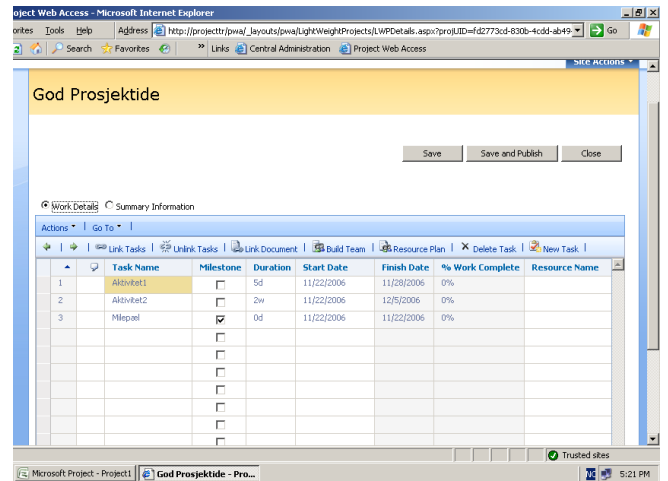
oject Web Access - Microsoft Internet Explorer

orites Tools Help Address http://projecttr/pwa/_layouts/pwa/LightWeightProjects/LWPDetails.aspx?projUID=fd2773cd-830b-4cdd-ab49 Go

Search Favorites » Links Central Administration Project Web Access

Site Actions

God Prosjektide

Save Save and Publish Close

Work Details Summary Information

Actions | Go To |

Link Tasks | Unlink Tasks | Link Document | Build Team | Resource Plan | Delete Task | New Task |

| | Task Name | Milestone | Duration | Start Date | Finish Date | % Work Complete | Resource Name |
|---|---|---|---|---|---|---|---|
| 1 | Aktivitet1 | ☐ | 5d | 11/22/2006 | 11/28/2006 | 0% | |
| 2 | Aktivitet2 | ☐ | 2w | 11/22/2006 | 12/5/2006 | 0% | |
| 3 | Milepæl | ☑ | 0d | 11/22/2006 | 11/22/2006 | 0% | |

Trusted sites

Microsoft Project - Project1 God Prosjektide - Pro... 5:21 PM